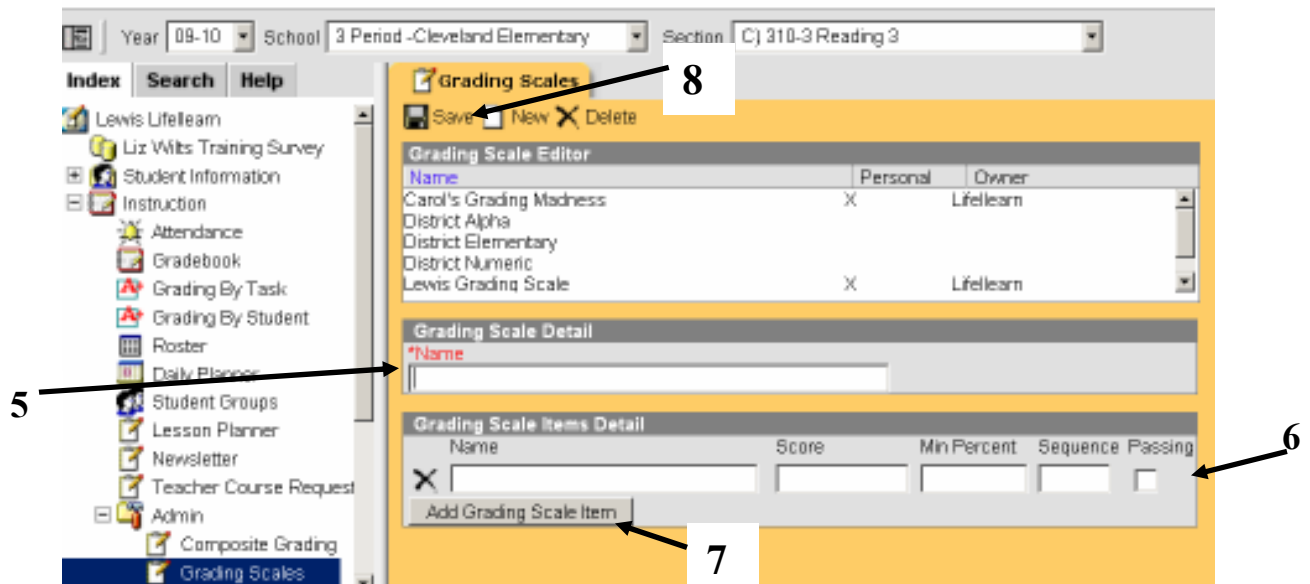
Year 09-10 School 3 Period -Cleveland Elementary Section C) 310-3 Reading 3

Index Search Help

Lewis Lifelearn
Liz Wilts Training Survey
Student Information
Instruction
Attendance
Gradebook
Grading By Task
Grading By Student
Roster
Daily Planner
Student Groups
Lesson Planner
Newsletter
Teacher Course Request
Admin
Composite Grading
Grading Scales

Grading Scales

8

Save New Delete

Grading Scale Editor

| Name | Personal | Owner |
|---|---|---|
| Carol's Grading Madness | X | Lifelearn |
| District Alpha | | |
| District Elementary | | |
| District Numeric | | |
| Lewis Grading Scale | X | Lifelearn |

Grading Scale Detail
*Name

5

Grading Scale Items Detail
Name Score Min Percent Sequence Passing

6

Add Grading Scale Item

7